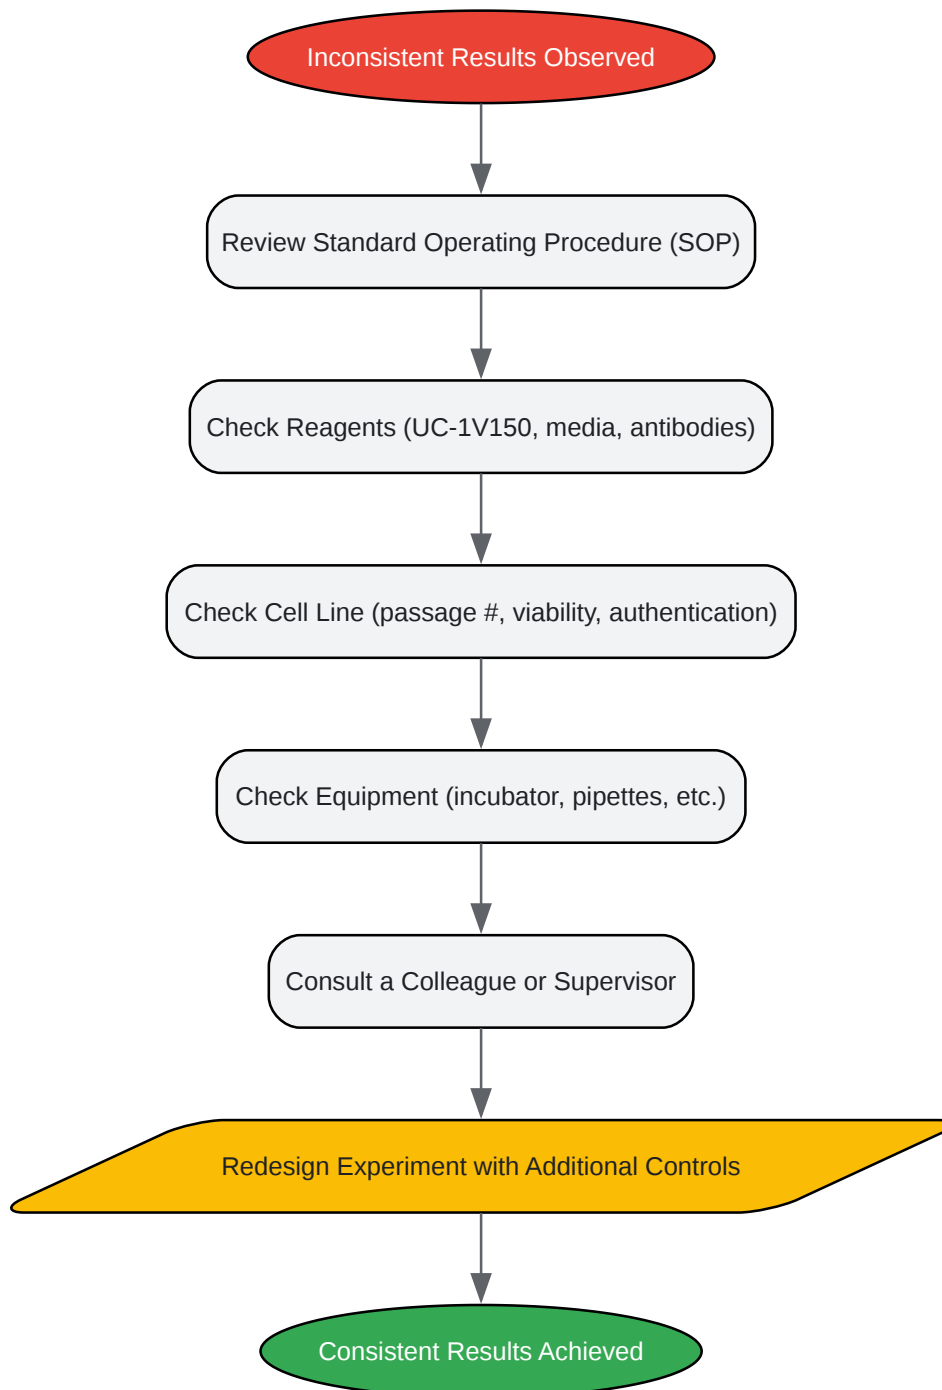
Inconsistent Results Observed

Review Standard Operating Procedure (SOP)

Check Reagents (UC-1V150, media, antibodies)

Check Cell Line (passage #, viability, authentication)

Check Equipment (incubator, pipettes, etc.)

Consult a Colleague or Supervisor

Redesign Experiment with Additional Controls

Consistent Results Achieved